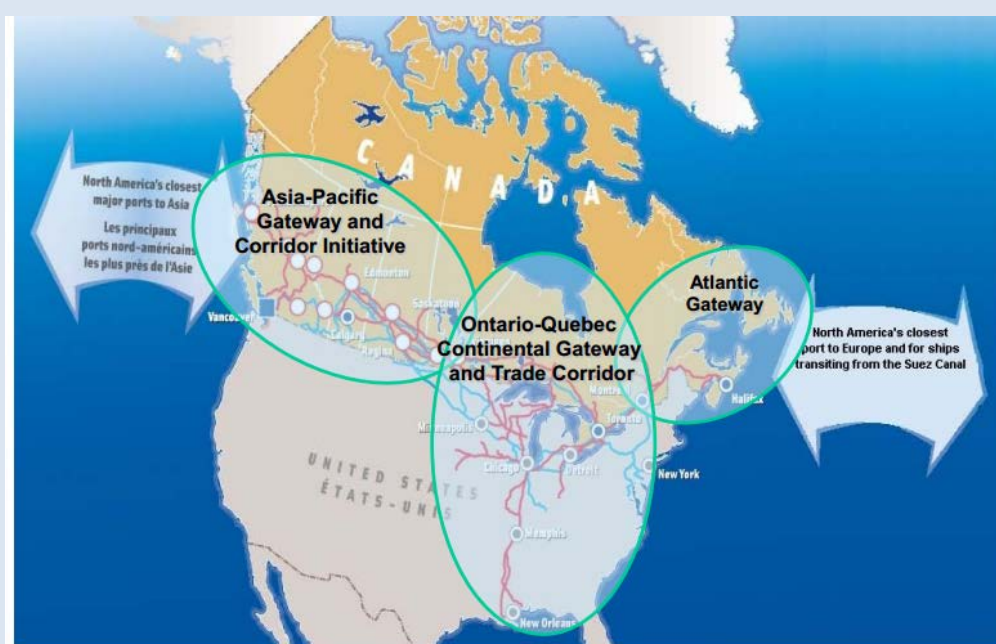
North America's closest major ports to Asia
Les principaux ports nord-américains les plus près de l'Asie

CANADA

Asia-Pacific Gateway and Corridor Initiative

Edmonton
Saskatoon
Vancouver
Calgary
Regina

Ontario-Quebec Continental Gateway and Trade Corridor

Atlantic Gateway

North America's closest port to Europe and for ships transiting from the Suez Canal

Montreal
Halifax
Toronto
Minneapolis
Chicago
Detroit
New York

UNITED STATES
ÉTATS-UNIS

Memphis
New Orleans